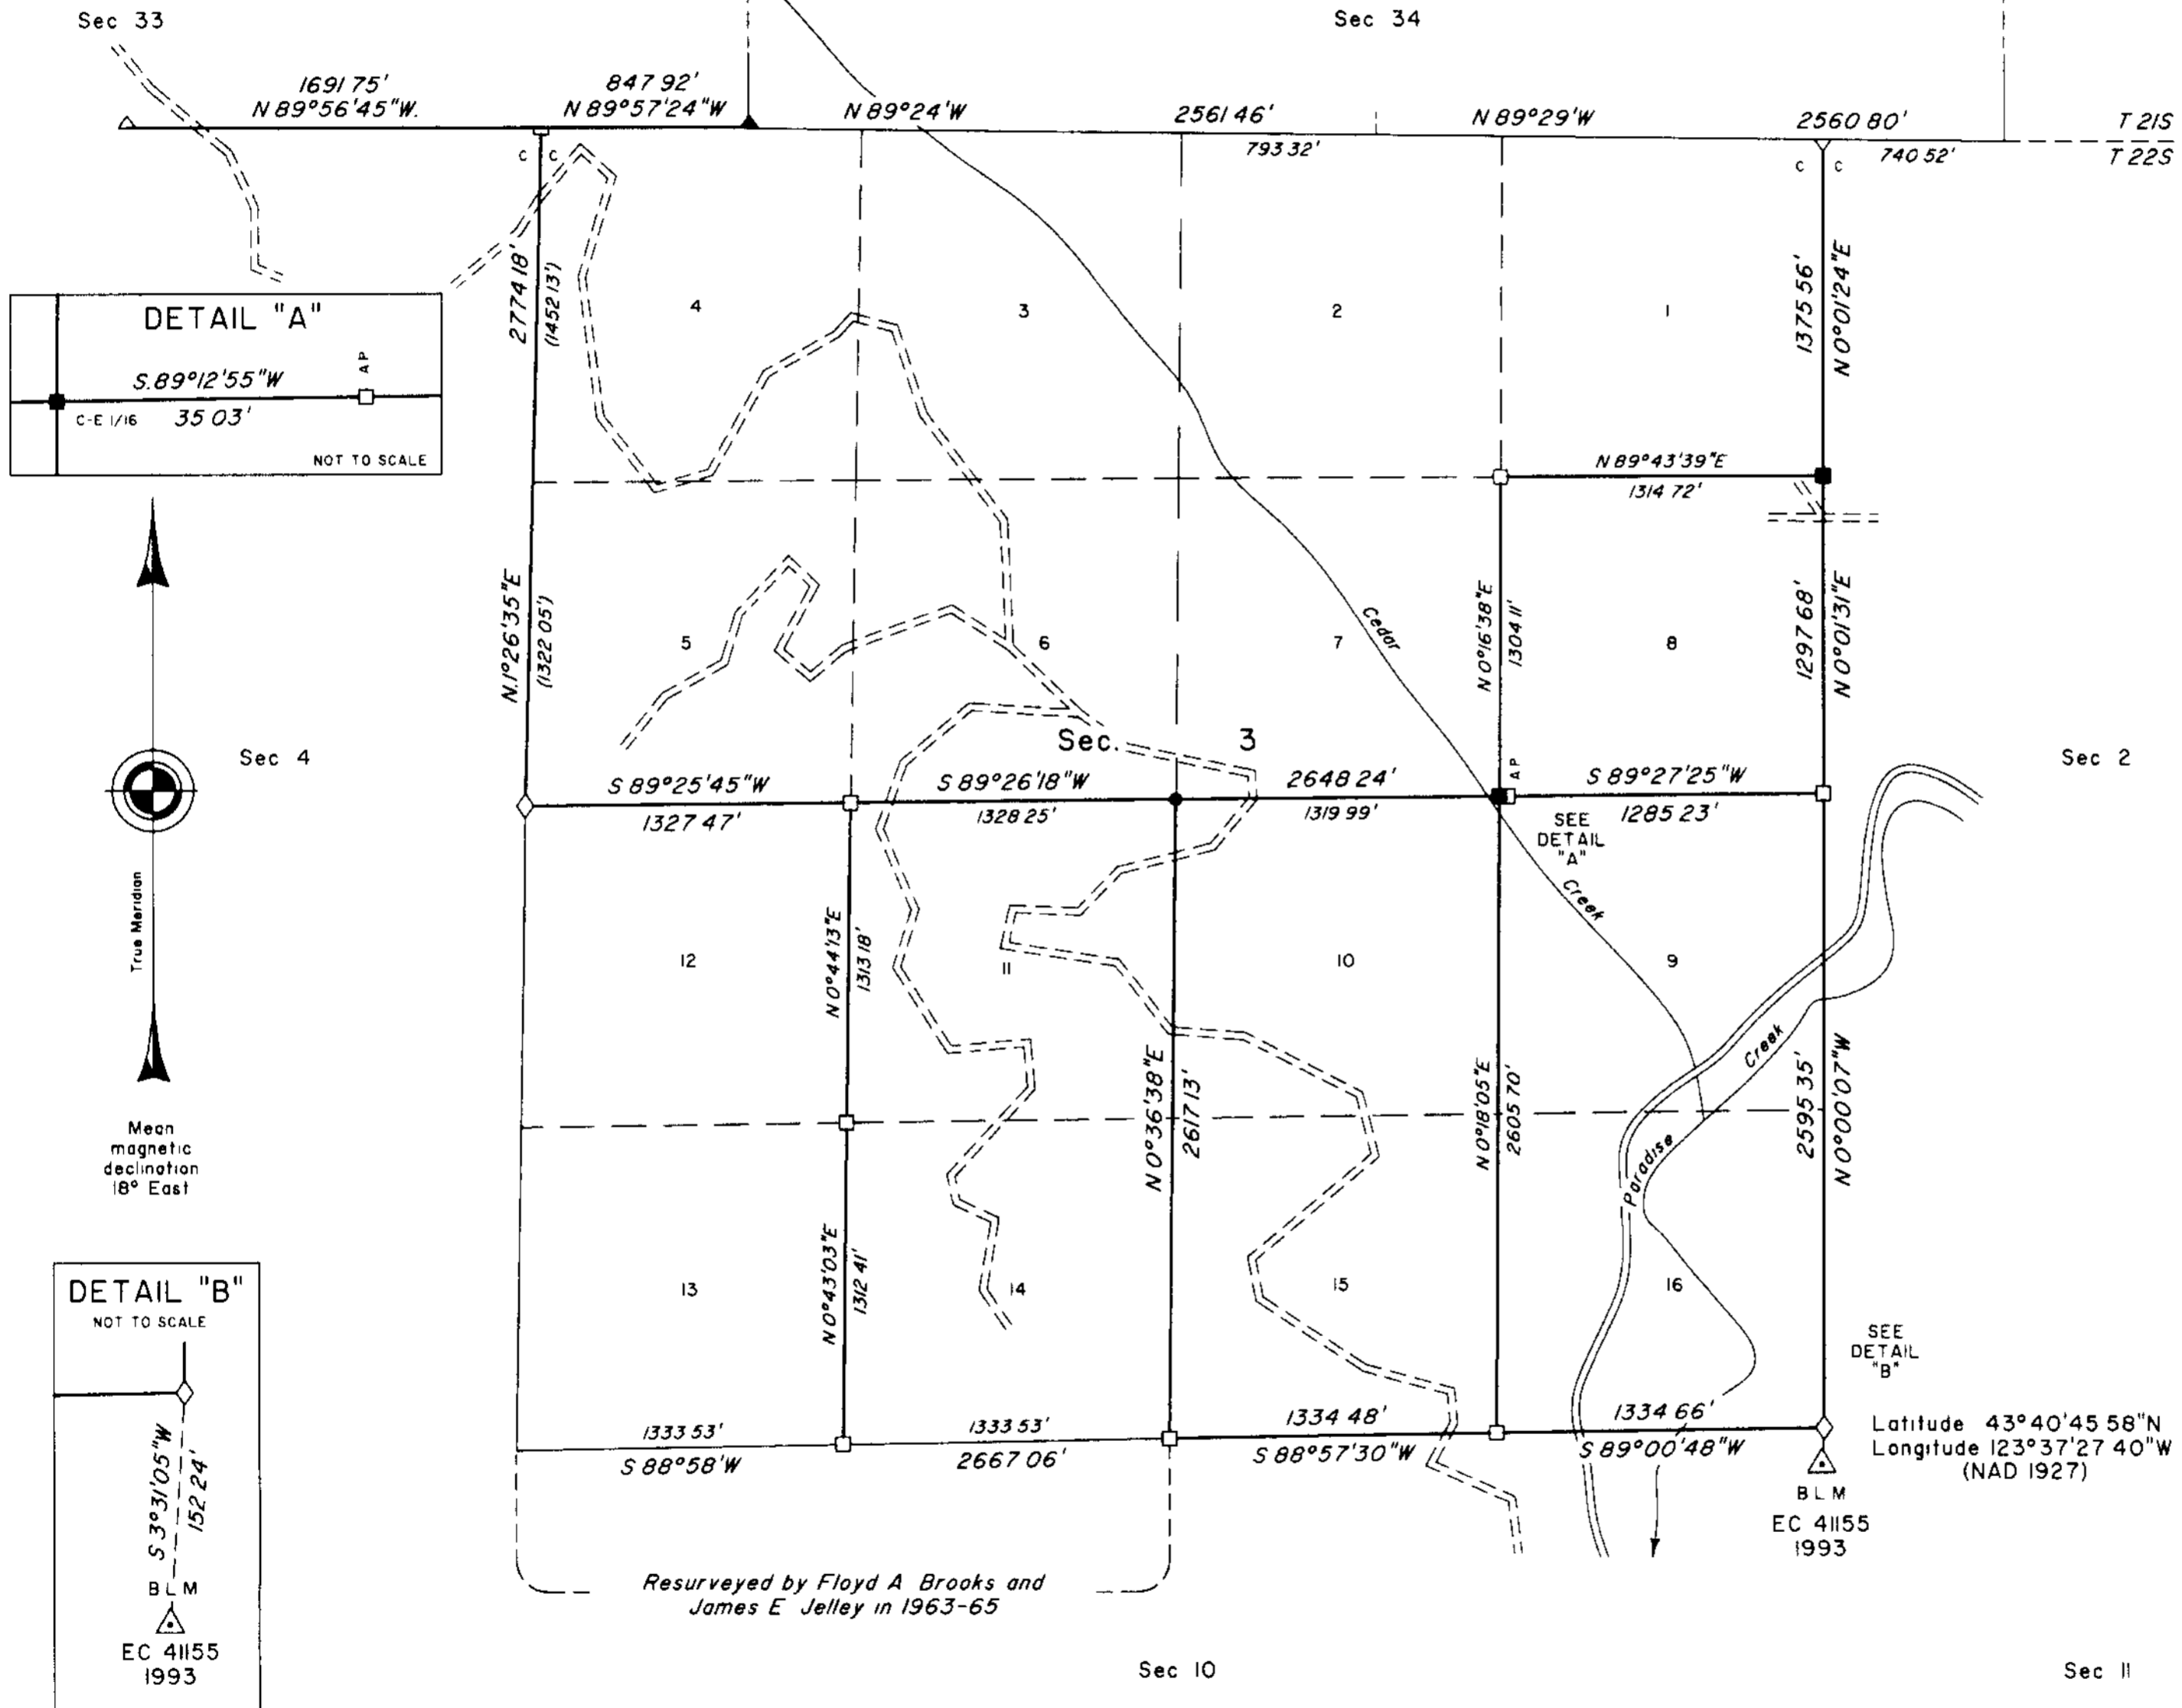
Sec 33

Sec 34

1691 75'
N 89°56'45"W.

847 92'
N 89°57'24"W

N 89°24'W

2561 46'

793 32'

N 89°29'W

2560 80'

740 52'

T 21S
T 22S

c c

c c

DETAIL "A"

AP

S.89°12'55"W

C-E 1/16

35 03'

NOT TO SCALE

2774 18'

(1452 13')

4

3

2

1

1375 56'

N 0°01'24"E

N 89°43'39"E

1314 72'

N.1°26'35"E

(1322 05')

5

6

7

Cedar

N 0°16'38"E

1304 11'

8

1297 68'

N 0°01'31"E

Sec 4

Sec. 3

Sec 2

S 89°25'45"W

1327 47'

S 89°26'18"W

1328 25'

2648 24'

1319 99'

AP

S 89°27'25"W

1285 23'

SEE DETAIL "A"

Creek

True Meridian

12

N 0°44'13"E

1313 18'

11

10

9

Creek

N 0°36'38"E

2617 13'

N 0°18'05"E

2605 70'

2595 35'

N 0°00'07"W

Mean magnetic declination 18° East

Paradise

DETAIL "B"

NOT TO SCALE

13

N 0°43'03"E

1312 41'

14

15

16

SEE DETAIL "B"

S 3°31'05"W

152 24'

BLM

EC 41155
1993

1333 53'

S 88°58'W

1333 53'

2667 06'

1334 48'

S 88°57'30"W

1334 66'

S 89°00'48"W

Latitude 43°40'45 58"N
Longitude 123°37'27 40"W
(NAD 1927)

BLM

EC 41155
1993

Resurveyed by Floyd A Brooks and James E Jelley in 1963-65

Sec 10

Sec 11